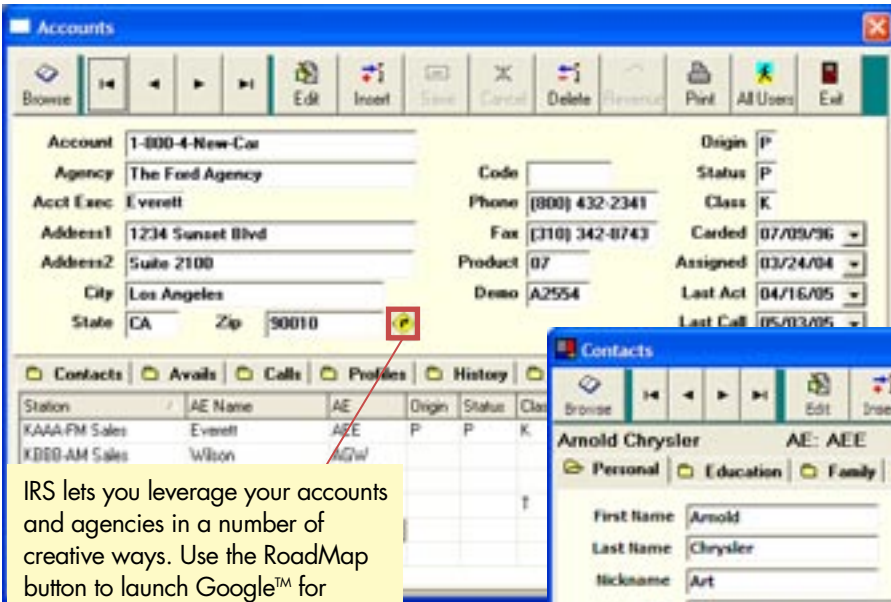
Accounts

Browse Edit Insert Save Cancel Delete Resource Print All Users Exit

Account 1-800-4-New-Car
Agency The Ford Agency
Acct Exec Everett
Address1 1234 Sunset Blvd
Address2 Suite 2100
City Los Angeles
State CA Zip 90010

Code
Phone (800) 432-2341
Fax (310) 342-8743
Product 07
Demo A2554

Origin P
Status P
Class K
Carded 07/09/96
Assigned 03/24/04
Last Act 04/16/05
Last Call 05/03/05

Contacts Avails Calls Profiles History

| Station | AE Name | AE | Origin | Status | Clas |
|---|---|---|---|---|---|
| KAAA-FM Sales | Everett | AEE | P | P | K |
| KBBB-AM Sales | Wilson | AGW | | | |

IRS lets you leverage your accounts and agencies in a number of creative ways. Use the RoadMap button to launch Google™ for

Contacts

Browse Edit Inse

Arnold Chrysler AE: AEE

Personal Education Family

First Name Arnold
Last Name Chrysler
Nickname Art